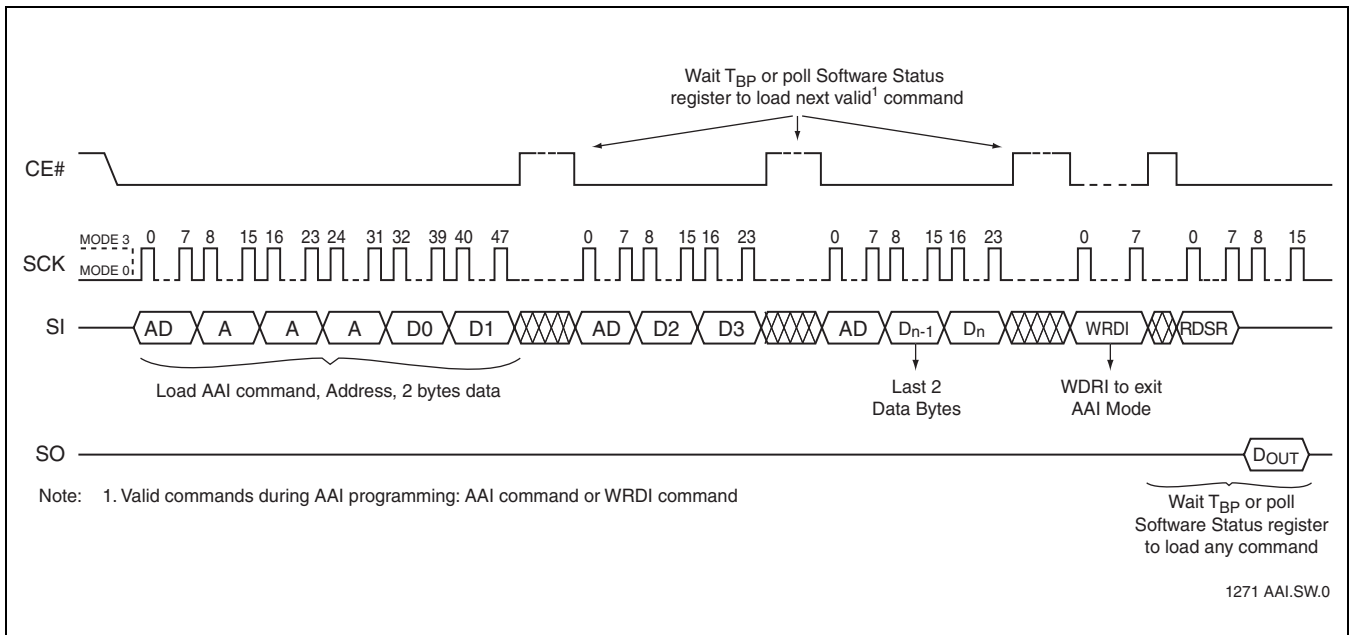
Wait $T_{BP}$ or poll Software Status register to load next valid$^1$ command

CE#

MODE 3
SCK
MODE 0

0 7 8 15 16 23 24 31 32 39 40 47 0 7 8 15 16 23 0 7 8 15 16 23 0 7 0 7 8 15

SI AD A A A D0 D1 AD D2 D3 AD $D_{n-1}$ $D_n$ WRDI RDSR

Load AAI command, Address, 2 bytes data

Last 2 Data Bytes

WDRI to exit AAI Mode

SO $D_{OUT}$

Note: 1. Valid commands during AAI programming: AAI command or WRDI command

Wait $T_{BP}$ or poll Software Status register to load any command

1271 AAI.SW.0